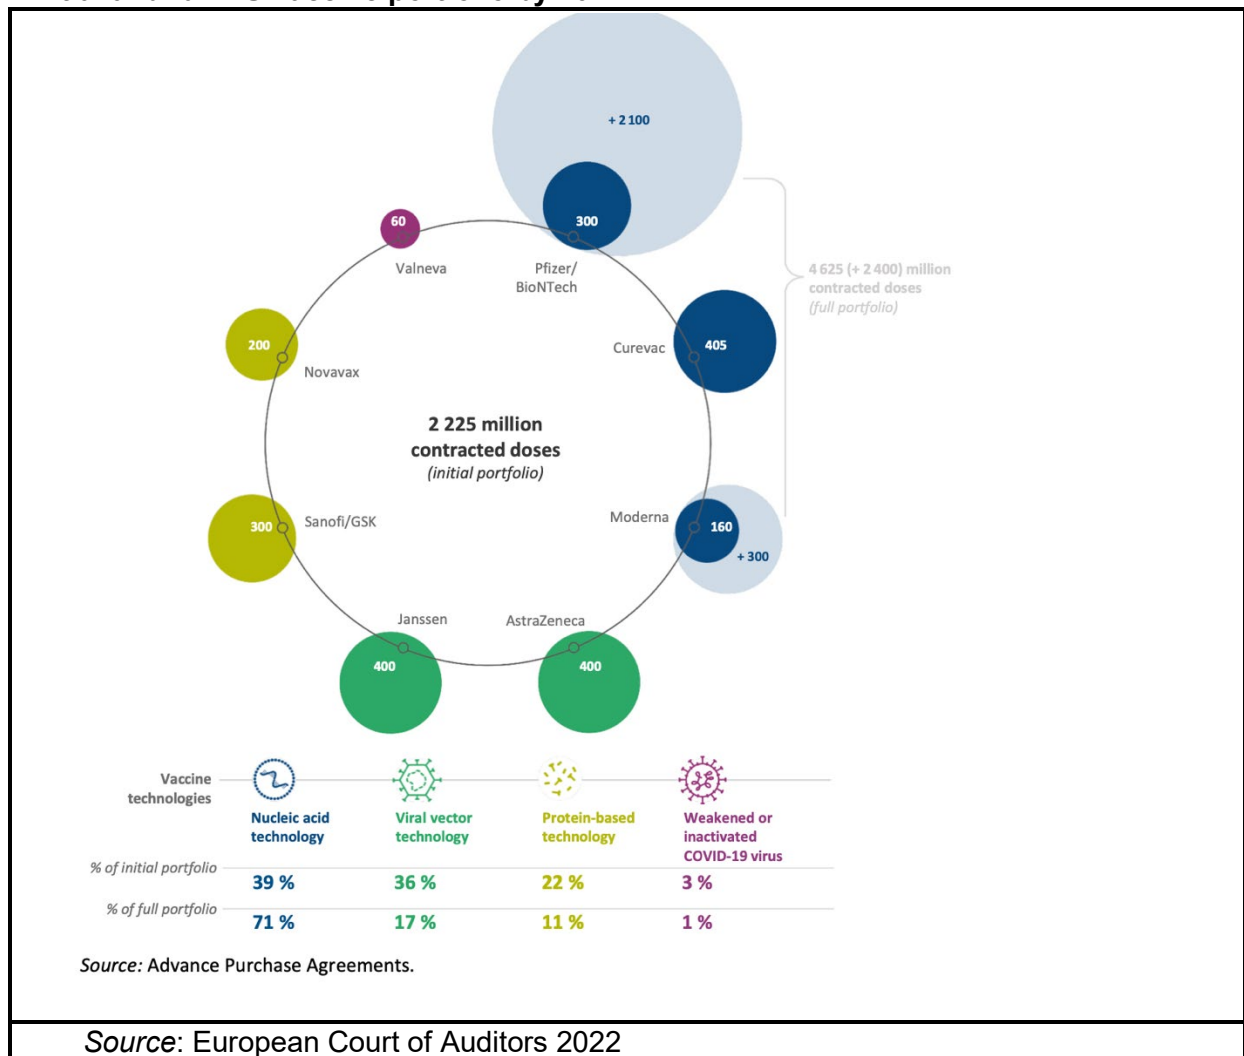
+ 2 100

300

60

Valneva

Pfizer/ BioNTech

4 625 (+ 2 400) million contracted doses (full portfolio)

200

Novavax

Curevac

405

2 225 million contracted doses (initial portfolio)

300

Sanofi/GSK

Moderna

160

+ 300

Janssen

AstraZeneca

400

400

| Vaccine technologies | Nucleic acid technology | Viral vector technology | Protein-based technology | Weakened or inactivated COVID-19 virus |
|---|---|---|---|---|
| % of initial portfolio | 39 % | 36 % | 22 % | 3 % |
| % of full portfolio | 71 % | 17 % | 11 % | 1 % |

Source: Advance Purchase Agreements.

Source: European Court of Auditors 2022